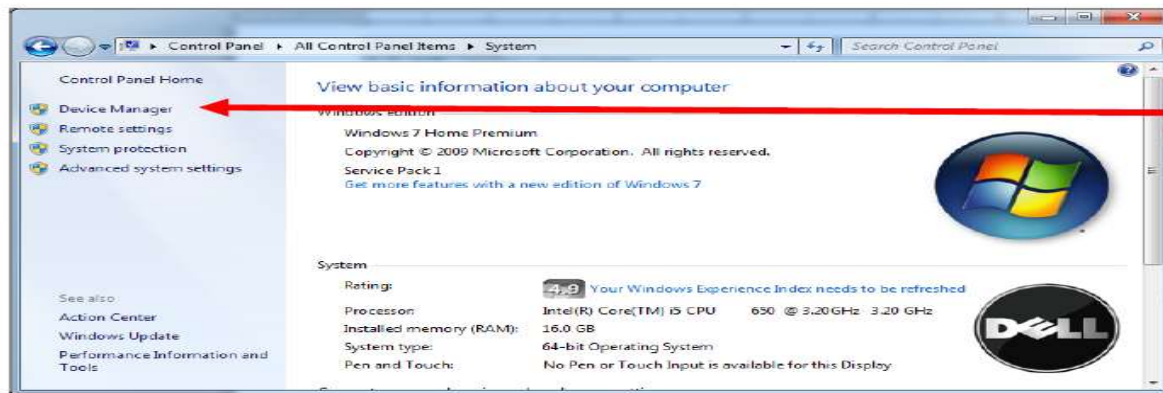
Control Panel ▸ All Control Panel Items ▸ System

Search Control Panel

Control Panel Home

Device Manager

Remote settings

System protection

Advanced system settings

View basic information about your computer

Windows edition

Windows 7 Home Premium

Copyright © 2009 Microsoft Corporation. All rights reserved.

Service Pack 1

Get more features with a new edition of Windows 7

System

| | |
|---|---|
| Rating: | 4.9 Your Windows Experience Index needs to be refreshed |
| Processor: | Intel(R) Core(TM) i5 CPU 650 @ 3.20GHz 3.20 GHz |
| Installed memory (RAM): | 16.0 GB |
| System type: | 64-bit Operating System |
| Pen and Touch: | No Pen or Touch Input is available for this Display |

See also

Action Center

Windows Update

Performance Information and Tools

DELL